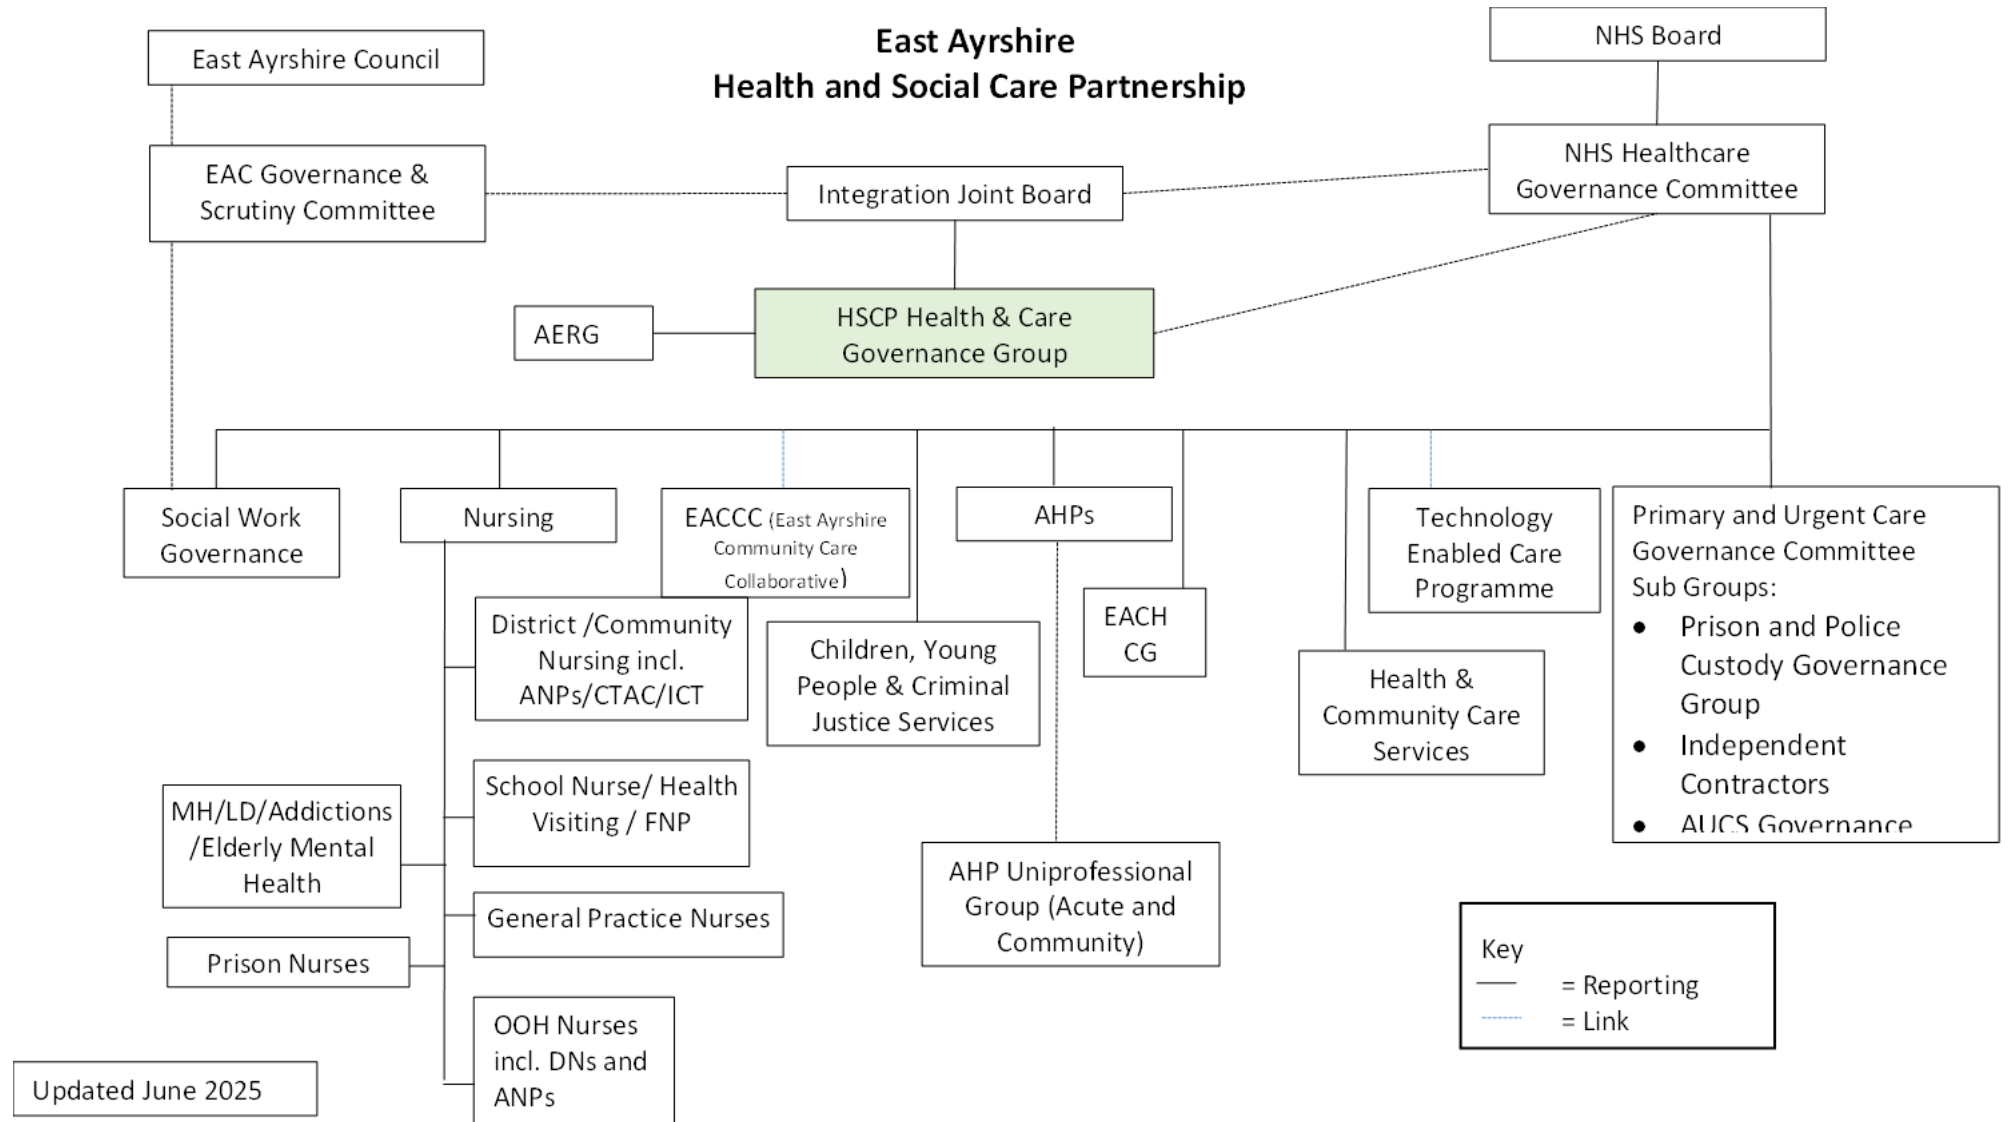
East Ayrshire
Health and Social Care Partnership

East Ayrshire Council

NHS Board

EAC Governance & Scrutiny Committee

Integration Joint Board

NHS Healthcare Governance Committee

AERG

HSCP Health & Care Governance Group

Social Work Governance

Nursing

EACCC (East Ayrshire Community Care Collaborative)

AHPs

Technology Enabled Care Programme

Primary and Urgent Care Governance Committee Sub Groups:
- Prison and Police Custody Governance Group
- Independent Contractors
- AUCS Governance

District /Community Nursing incl. ANPs/CTAC/ICT

Children, Young People & Criminal Justice Services

EACH CG

Health & Community Care Services

MH/LD/Addictions /Elderly Mental Health

School Nurse/ Health Visiting / FNP

General Practice Nurses

Prison Nurses

OOH Nurses incl. DNs and ANPs

AHP Uniprofessional Group (Acute and Community)

Key
= Reporting
= Link

Updated June 2025